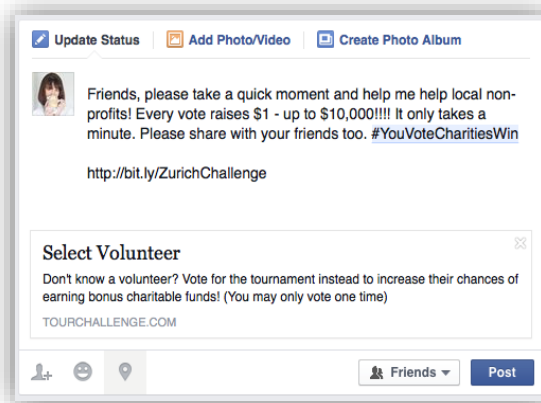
Update Status | Add Photo/Video | Create Photo Album

Friends, please take a quick moment and help me help local non-profits! Every vote raises $1 - up to $10,000!!!! It only takes a minute. Please share with your friends too. #YouVoteCharitiesWin

http://bit.ly/ZurichChallenge

Select Volunteer

Don't know a volunteer? Vote for the tournament instead to increase their chances of earning bonus charitable funds! (You may only vote one time)

TOURCHALLENGE.COM

Friends

Post